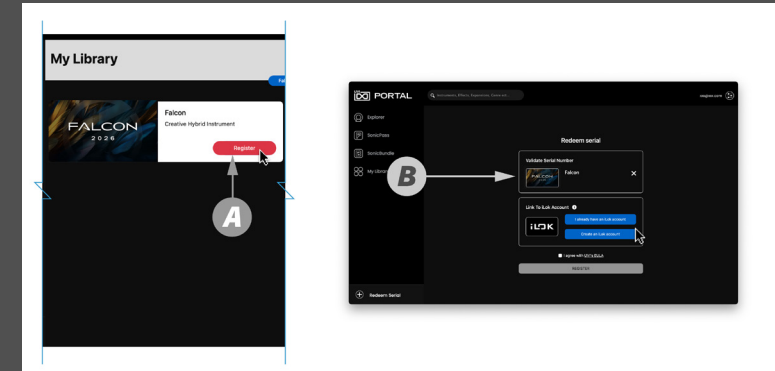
My Library

Fal

FALCON
2026

Falcon
Creative Hybrid Instrument

Register

A

B

PORTAL

Instruments, Effects, Expansions, Genre and...

Explorer

SonicPass

SonicBundle

My Library

Redeem Serial

Redeem serial

Validate Serial Number

FALCON

Falcon

Link To iLok Account

iLOK

I already have an iLok account

Create an iLok account

I agree with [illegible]

REGISTER